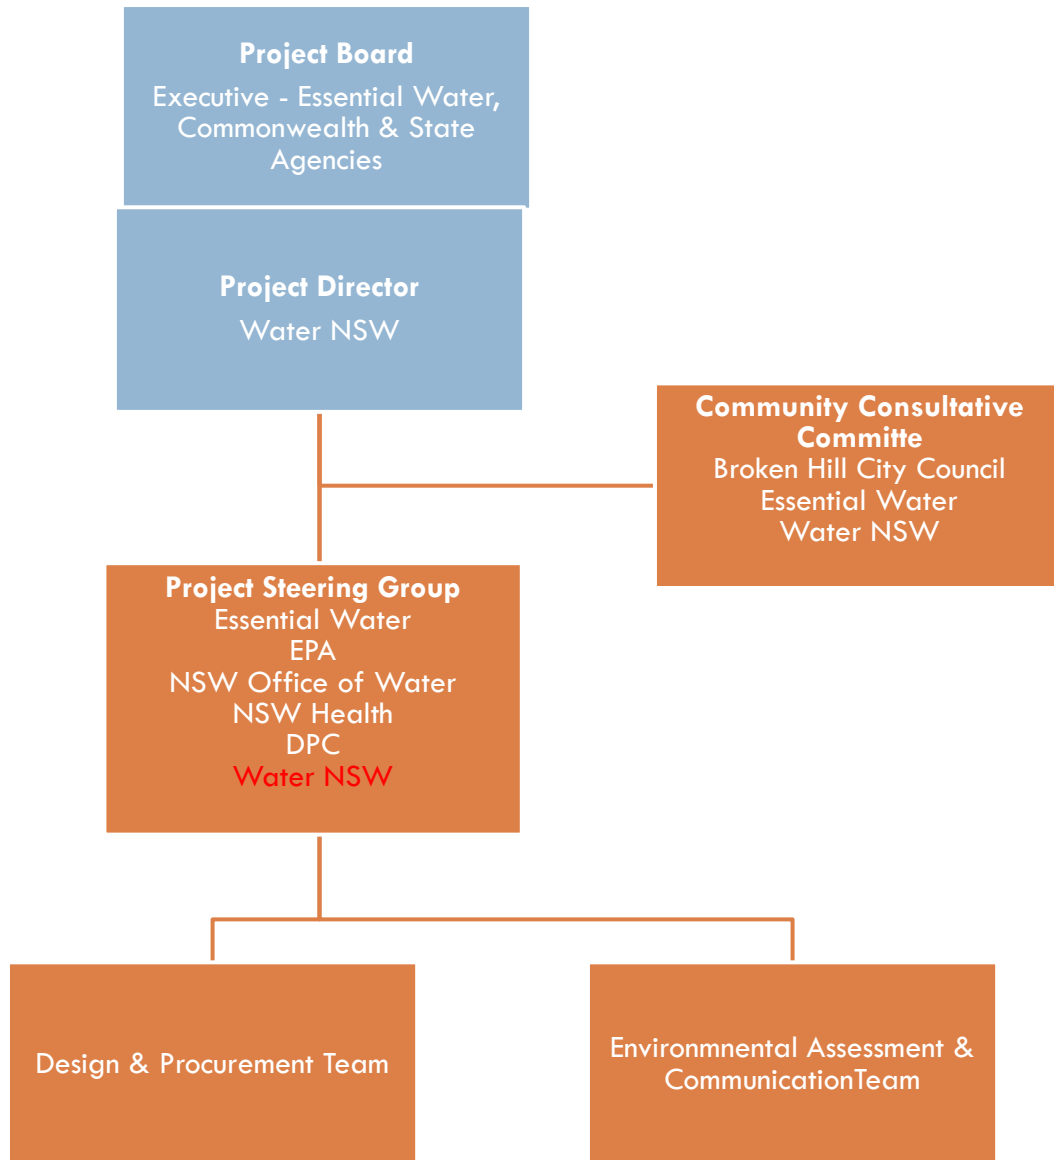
Project Board
Executive - Essential Water, Commonwealth & State Agencies

Project Director
Water NSW

Community Consultative Committe
Broken Hill City Council
Essential Water
Water NSW

Project Steering Group
Essential Water
EPA
NSW Office of Water
NSW Health
DPC
Water NSW

Design & Procurement Team

Environmnental Assessment & CommunicationTeam